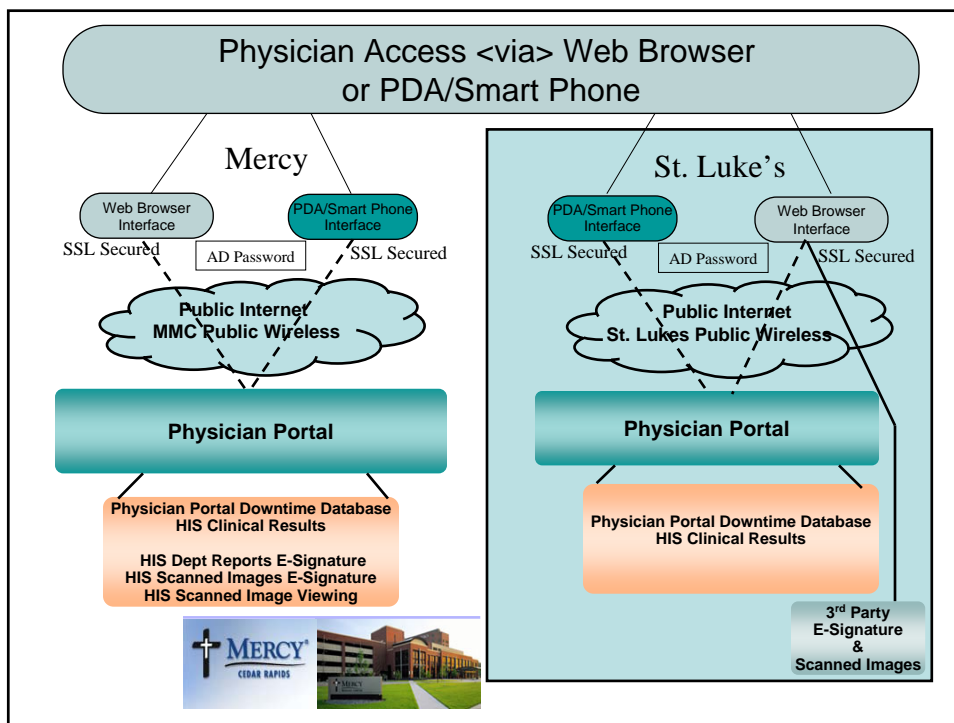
Physician Access <via> Web Browser or PDA/Smart Phone

Mercy

Web Browser Interface

PDA/Smart Phone Interface

SSL Secured

AD Password

SSL Secured

Public Internet
MMC Public Wireless

Physician Portal

Physician Portal Downtime Database
HIS Clinical Results

HIS Dept Reports E-Signature
HIS Scanned Images E-Signature
HIS Scanned Image Viewing

MERCY
CEDAR RAPIDS

St. Luke's

PDA/Smart Phone Interface

Web Browser Interface

SSL Secured

AD Password

SSL Secured

Public Internet
St. Lukes Public Wireless

Physician Portal

Physician Portal Downtime Database
HIS Clinical Results

3$^{rd}$ Party
E-Signature
&
Scanned Images